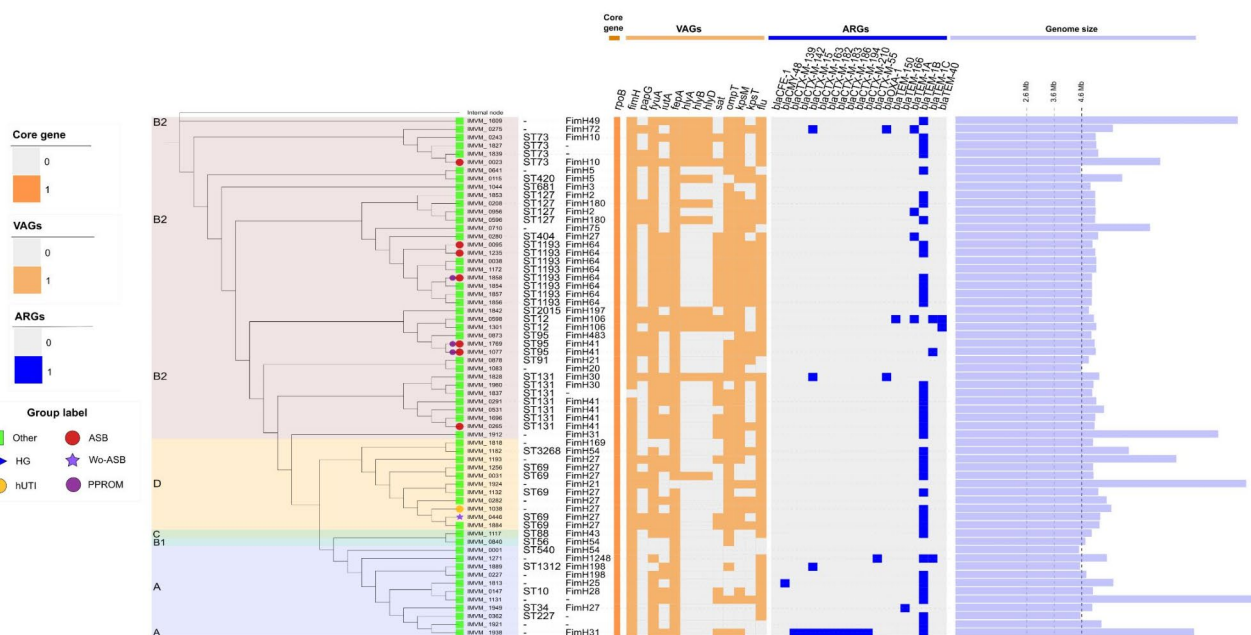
Core gene VAGs ARGs Genome size

rpoB fimH papG iroN iutA fepA hlyA hlyB hlyD sat ompT kpsM iss usp flu

blaCFE-1 blaCMY-48 blaCTX-M-139 blaCTX-M-142 blaCTX-M-15 blaCTX-M-163 blaCTX-M-182 blaCTX-M-183 blaCTX-M-190 blaCTX-M-194 blaCTX-M-210 blaCTX-M-55 blaOXA-1 blaTEM-150 blaTEM-166 blaTEM-1A blaTEM-1B blaTEM-1C blaTEM-40

2.6 Mb 3.6 Mb 4.6 Mb

Internal node

Core gene
0
1

VAGs
0
1

ARGs
0
1

Group label
Other ASB
HG Wo-ASB
hUTI PPROM

B2
B2
B2
D
C
B1
A
A

IMVM_1609 - FimH49
IMVM_0275 - FimH72
IMVM_0243 ST73 FimH10
IMVM_1827 ST73 -
IMVM_1839 ST73 -
IMVM_0023 ST73 FimH10
IMVM_0641 - FimH5
IMVM_0115 ST420 FimH5
IMVM_1044 ST681 FimH3
IMVM_1853 ST127 FimH2
IMVM_0208 ST127 FimH180
IMVM_0956 ST127 FimH2
IMVM_0596 ST127 FimH180
IMVM_0710 - FimH75
IMVM_0280 ST404 FimH27
IMVM_0095 ST1193 FimH64
IMVM_1235 ST1193 FimH64
IMVM_0038 ST1193 FimH64
IMVM_1172 ST1193 FimH64
IMVM_1858 ST1193 FimH64
IMVM_1854 ST1193 FimH64
IMVM_1857 ST1193 FimH64
IMVM_1856 ST1193 FimH64
IMVM_1842 ST2015 FimH197
IMVM_0598 ST12 FimH106
IMVM_1301 ST12 FimH106
IMVM_0873 ST95 FimH483
IMVM_1769 ST95 FimH41
IMVM_1077 ST95 FimH41
IMVM_0878 ST91 FimH21
IMVM_1083 - FimH20
IMVM_1828 ST131 FimH30
IMVM_1960 ST131 FimH30
IMVM_1837 ST131 -
IMVM_0291 ST131 FimH41
IMVM_0531 ST131 FimH41
IMVM_1696 ST131 FimH41
IMVM_0265 ST131 FimH41
IMVM_1912 - FimH31
IMVM_1818 - FimH169
IMVM_1152 ST3268 FimH54
IMVM_1193 - FimH27
IMVM_1256 ST69 FimH27
IMVM_0031 ST69 FimH27
IMVM_1924 - FimH21
IMVM_1132 ST69 FimH27
IMVM_0282 - FimH27
IMVM_1038 - FimH27
IMVM_0446 ST69 FimH27
IMVM_1864 ST69 FimH27
IMVM_1117 ST88 FimH43
IMVM_0840 ST56 FimH54
IMVM_0001 ST540 FimH54
IMVM_1271 - FimH1248
IMVM_1869 ST1312 FimH198
IMVM_0227 - FimH198
IMVM_1813 - FimH25
IMVM_0147 ST10 FimH28
IMVM_1131 - -
IMVM_1949 ST34 FimH27
IMVM_0362 ST227 -
IMVM_1921 - -
IMVM_1938 - FimH31